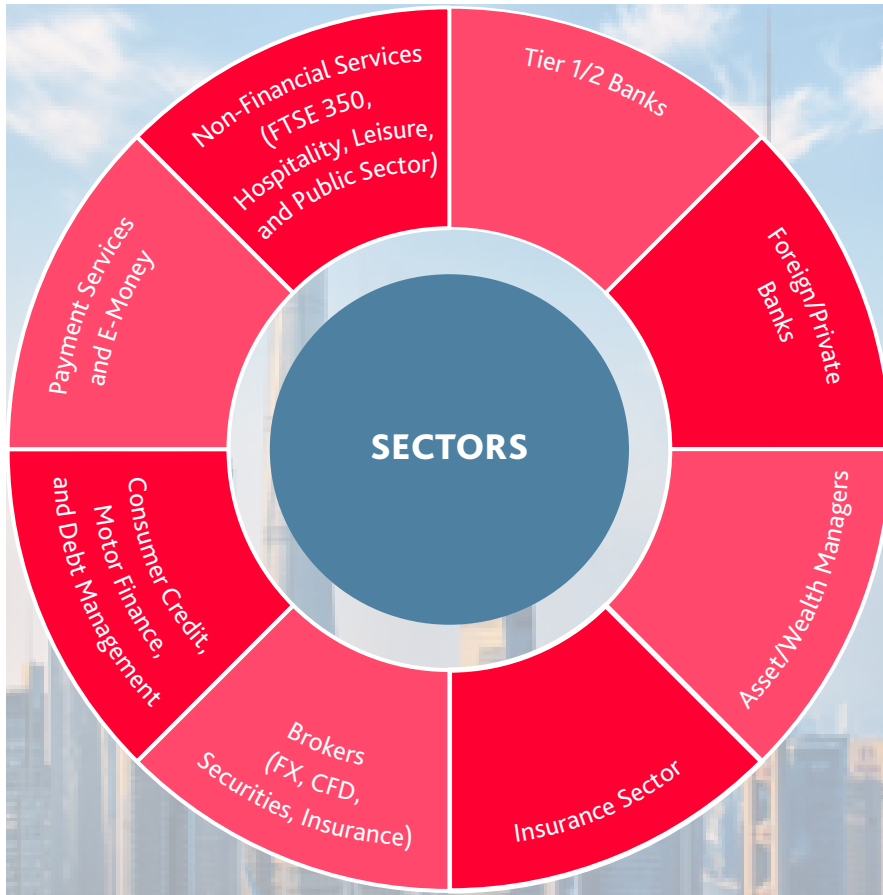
SECTORS

Tier 1/2 Banks

Foreign/Private Banks

Asset/Wealth Managers

Insurance Sector

Brokers (FX, CFD, Securities, Insurance)

Consumer Credit, Motor Finance, and Debt Management

Payment Services and E-Money

Non-Financial Services (FTSE 350, Hospitality, Leisure, and Public Sector)